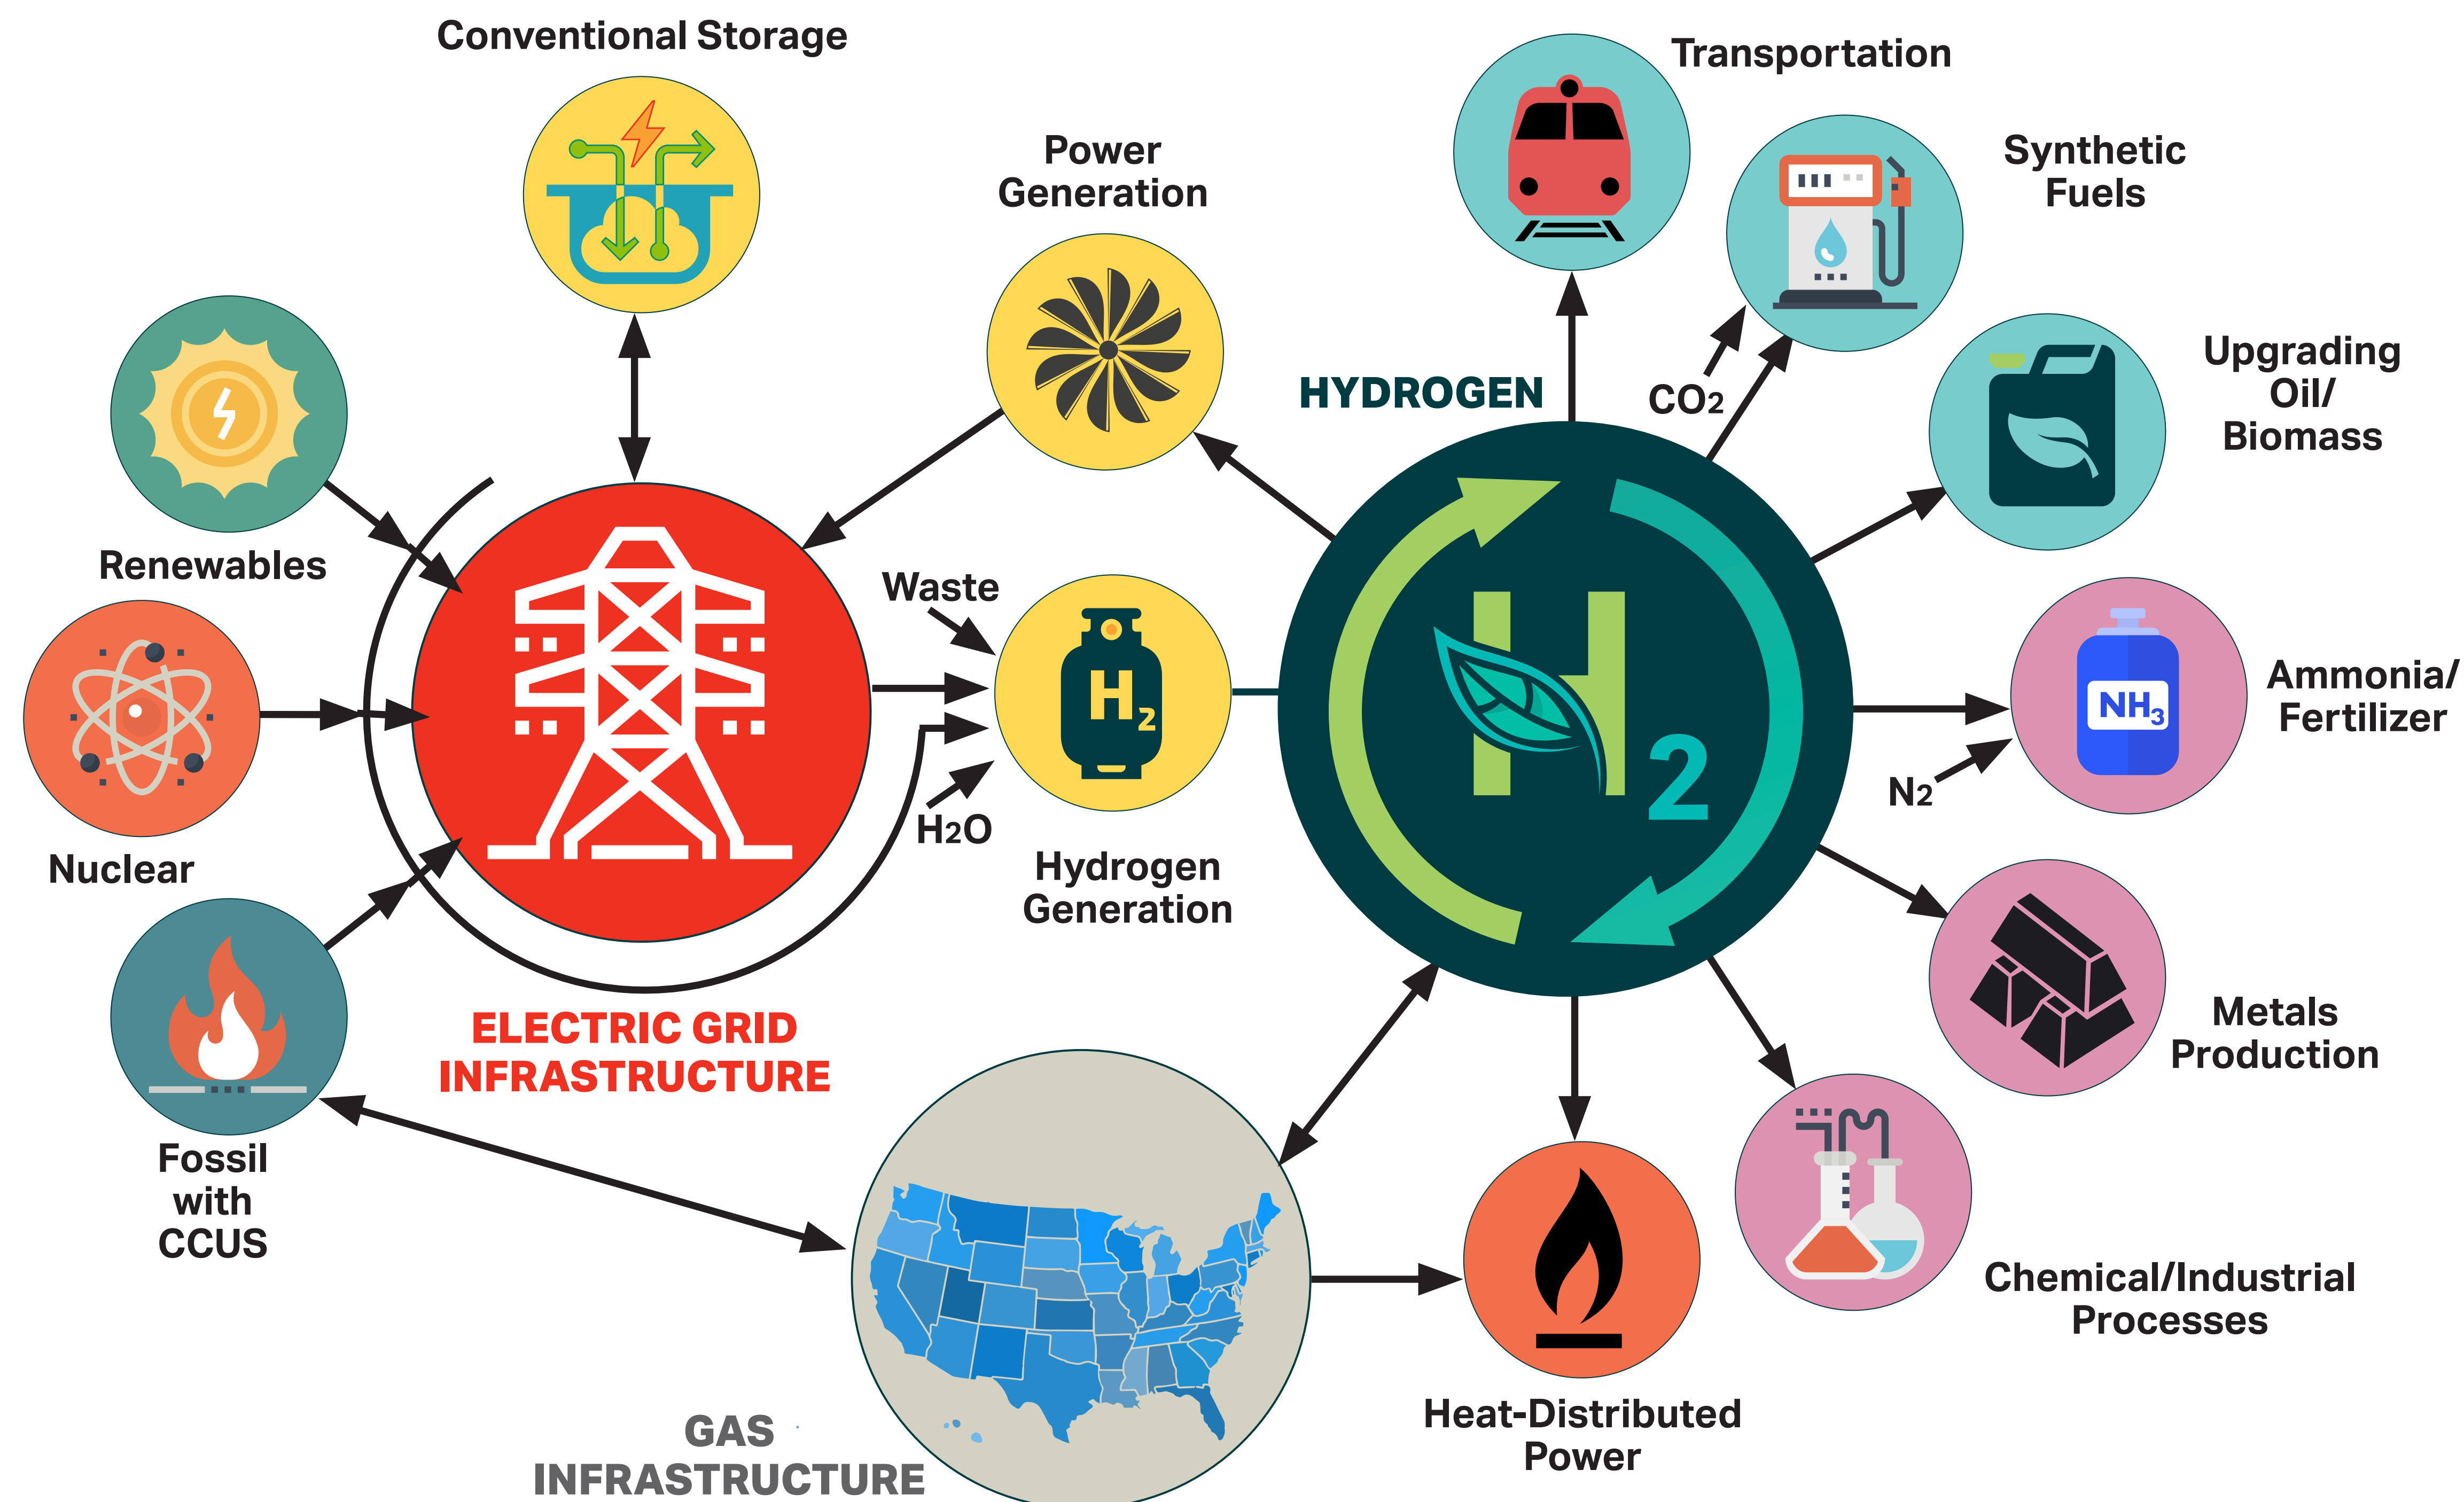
Conventional Storage

Power Generation

Transportation

Synthetic Fuels

Upgrading Oil/ Biomass

HYDROGEN

$CO_2$

Renewables

Waste

Nuclear

$H_2$

$H_2O$

Hydrogen Generation

$H_2$

Ammonia/ Fertilizer

$NH_3$

$N_2$

Metals Production

Fossil with CCUS

ELECTRIC GRID INFRASTRUCTURE

Chemical/Industrial Processes

GAS INFRASTRUCTURE

Heat-Distributed Power